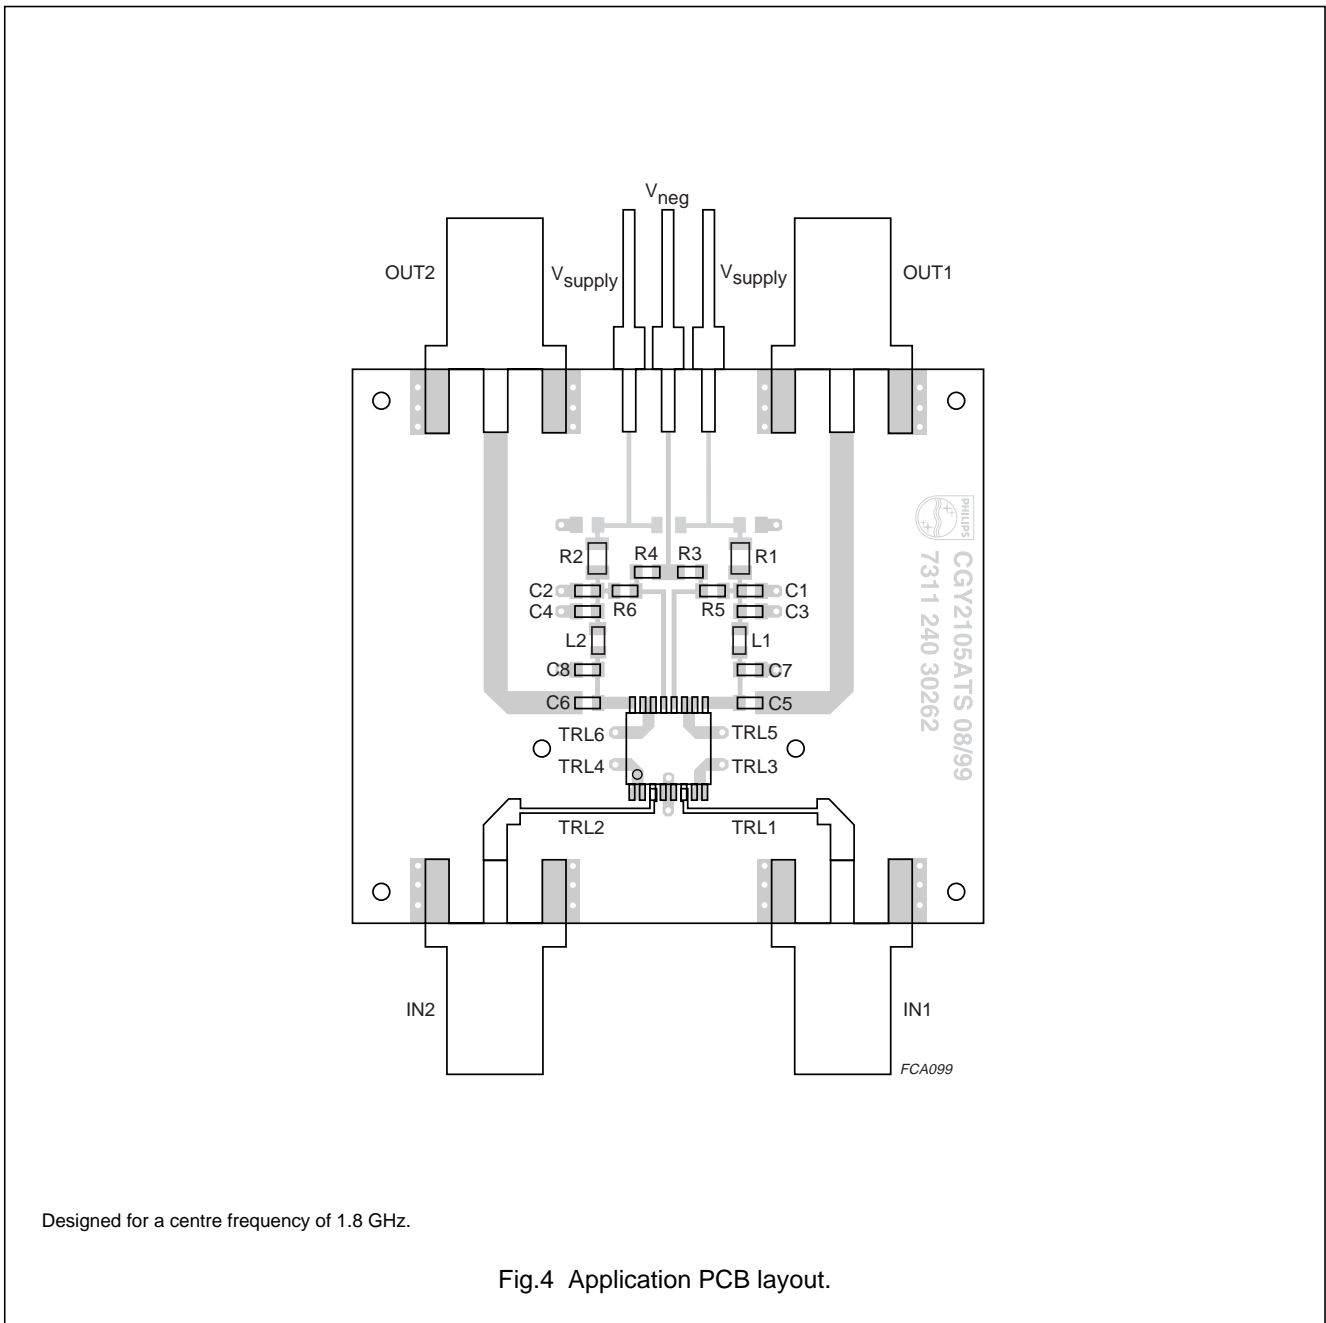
$V_{neg}$

OUT2

$V_{supply}$

$V_{supply}$

OUT1

PHILIPS

CGY2105ATS 08/99
7311 240 30262

R2
R4
R3
R1
C2
C1
C4
R6
R5
C3
L2
L1
C8
C7
C6
C5
TRL6
TRL5
TRL4
TRL3
TRL2
TRL1

IN2

IN1

FCA099

Designed for a centre frequency of 1.8 GHz.

Fig.4 Application PCB layout.